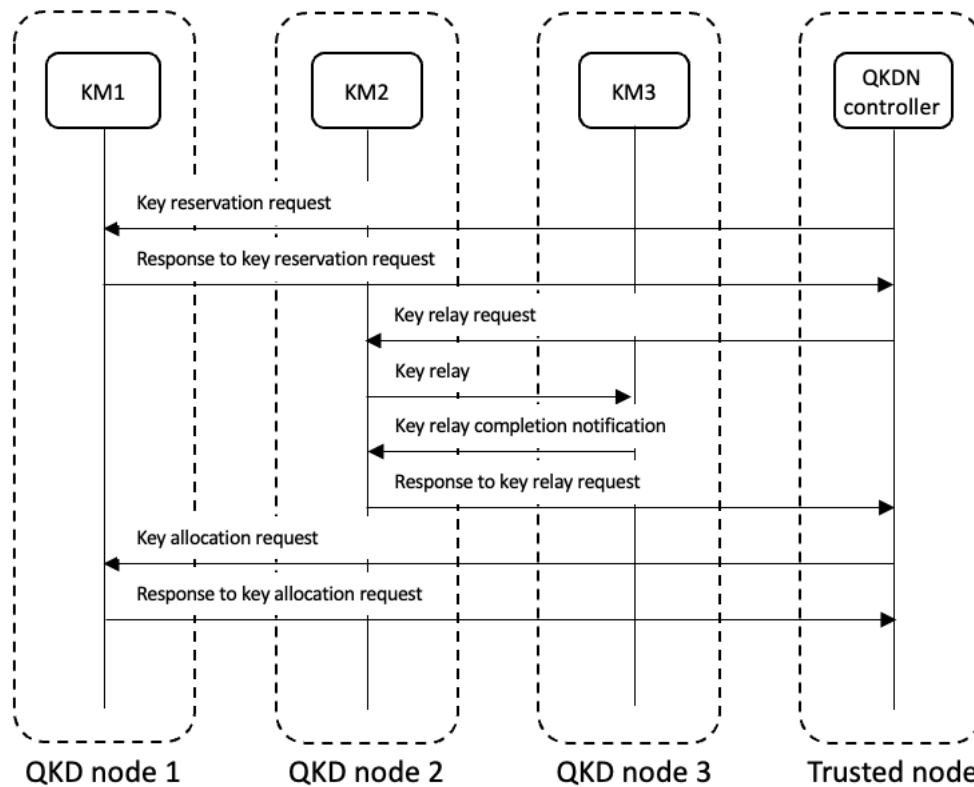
KM1

KM2

KM3

QKDN controller

Key reservation request

Response to key reservation request

Key relay request

Key relay

Key relay completion notification

Response to key relay request

Key allocation request

Response to key allocation request

QKD node 1

QKD node 2

QKD node 3

Trusted node